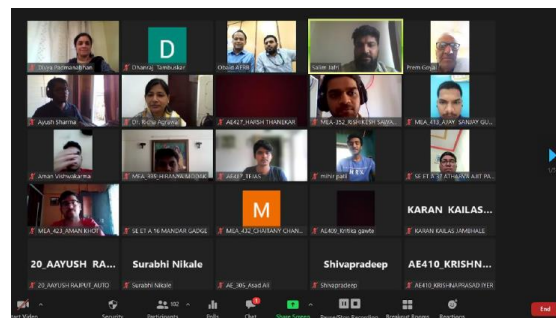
Divya Padmanabhan
D
Dheeraj Tambuskar
Obsidi ATRI
Salim Jafri
Prem Goyal
Ayush Sharma
Dr. Richa Agrawal
AE427_HARSH THANEKAR
MEA_352_RISHIKESH SAWA...
MEA_413_AJAY SANJAY GU...
Aman Vishwakarma
MEA_419_HEMANGI MODAK
AE427_TEJAS
mihir pati
SE ET A 14 ATHARVA AJIT PA...
MEA_423_AMAN KHOT
SE ET A 16 MANDAR GADGE
M
MEA_432_CHAITANY CHAN...
AE409_Kritika gawde
KARAN KAILAS...
KARAN KAILAS JAMBHALE
20_AAYUSH RA...
20_AAYUSH RAJPUT AUTO
Surabhi Nikale
Surabhi Nikale
AE_305_Asad Ali
Shivapradeep
Shivapradeep
AE410_KRISHN...
AE410_KRISHNAPRASAD IYER
Start Video
Security
Participants 102
Polls
Chat
Share Screen
Pause/Stop Recording
Breakout Rooms
Reactions
End